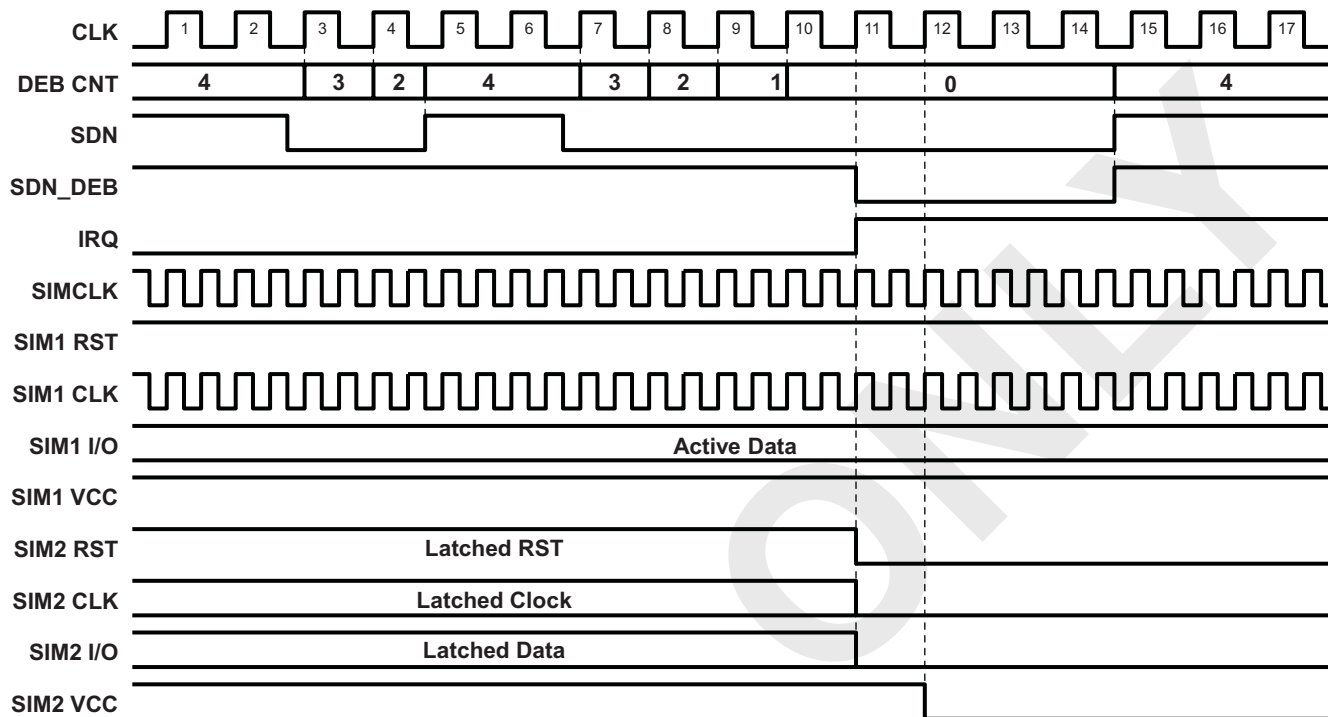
CLK
1 2 3 4 5 6 7 8 9 10 11 12 13 14 15 16 17
DEB CNT
4 3 2 4 3 2 1 0 4
SDN
SDN_DEB
IRQ
SIMCLK
SIM1 RST
SIM1 CLK
SIM1 I/O
Active Data
SIM1 VCC
SIM2 RST
Latched RST
SIM2 CLK
Latched Clock
SIM2 I/O
Latched Data
SIM2 VCC
ONLY